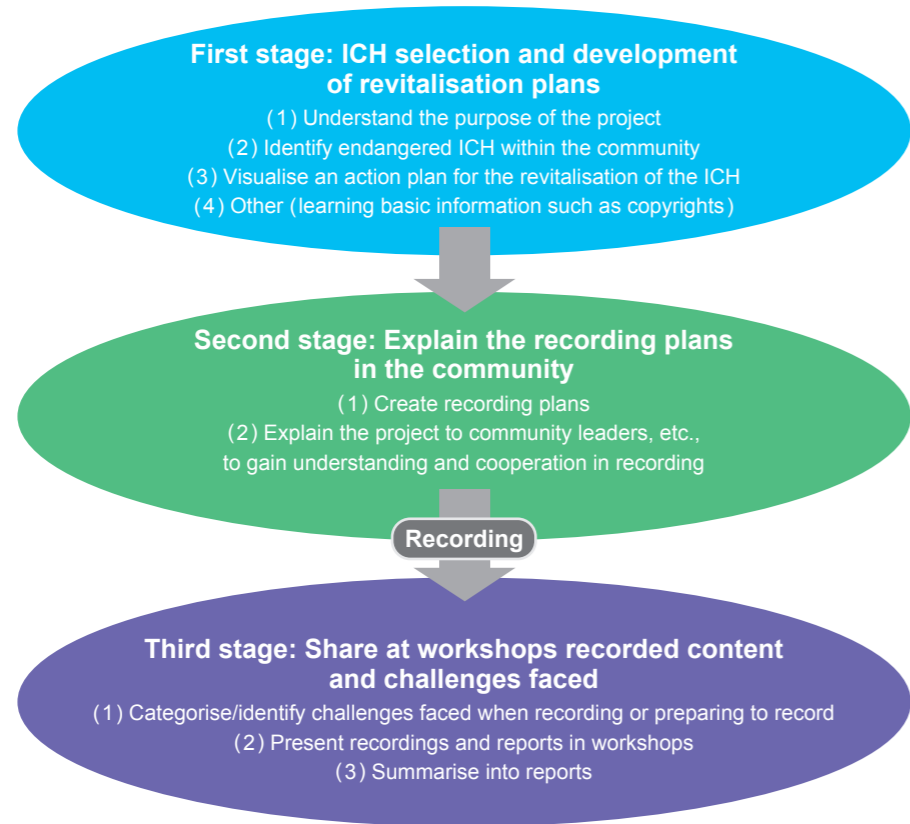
First stage: ICH selection and development of revitalisation plans

(1) Understand the purpose of the project
(2) Identify endangered ICH within the community
(3) Visualise an action plan for the revitalisation of the ICH
(4) Other (learning basic information such as copyrights)

Second stage: Explain the recording plans in the community

(1) Create recording plans
(2) Explain the project to community leaders, etc., to gain understanding and cooperation in recording

Recording

Third stage: Share at workshops recorded content and challenges faced

(1) Categorise/identify challenges faced when recording or preparing to record
(2) Present recordings and reports in workshops
(3) Summarise into reports